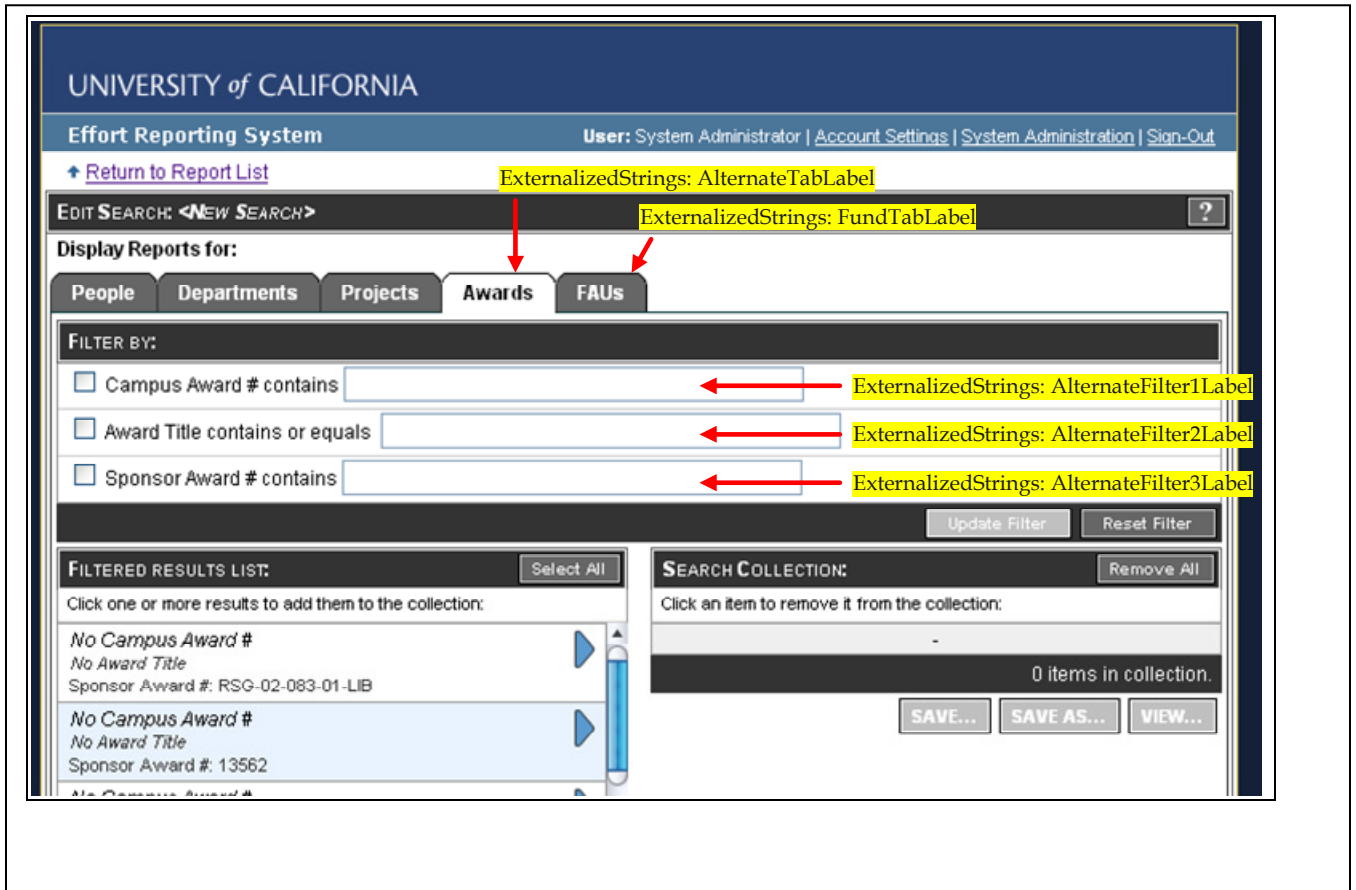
UNIVERSITY of CALIFORNIA

Effort Reporting System

User: System Administrator | Account Settings | System Administration | Sign-Out

Return to Report List

ExternalizedStrings: AlternateTabLabel

EDIT SEARCH: <NEW SEARCH>

?

ExternalizedStrings: FundTabLabel

Display Reports for:

People | Departments | Projects | Awards | FAUs

FILTER BY:

Campus Award # contains

ExternalizedStrings: AlternateFilter1Label

Award Title contains or equals

ExternalizedStrings: AlternateFilter2Label

Sponsor Award # contains

ExternalizedStrings: AlternateFilter3Label

Update Filter | Reset Filter

FILTERED RESULTS LIST:

Select All

Click one or more results to add them to the collection:

No Campus Award #
No Award Title
Sponsor Award #: RSG-02-083-01-LIB

No Campus Award #
No Award Title
Sponsor Award #: 13562

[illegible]

SEARCH COLLECTION:

Remove All

Click an item to remove it from the collection:

-

0 items in collection.

SAVE... | SAVE AS... | VIEW...